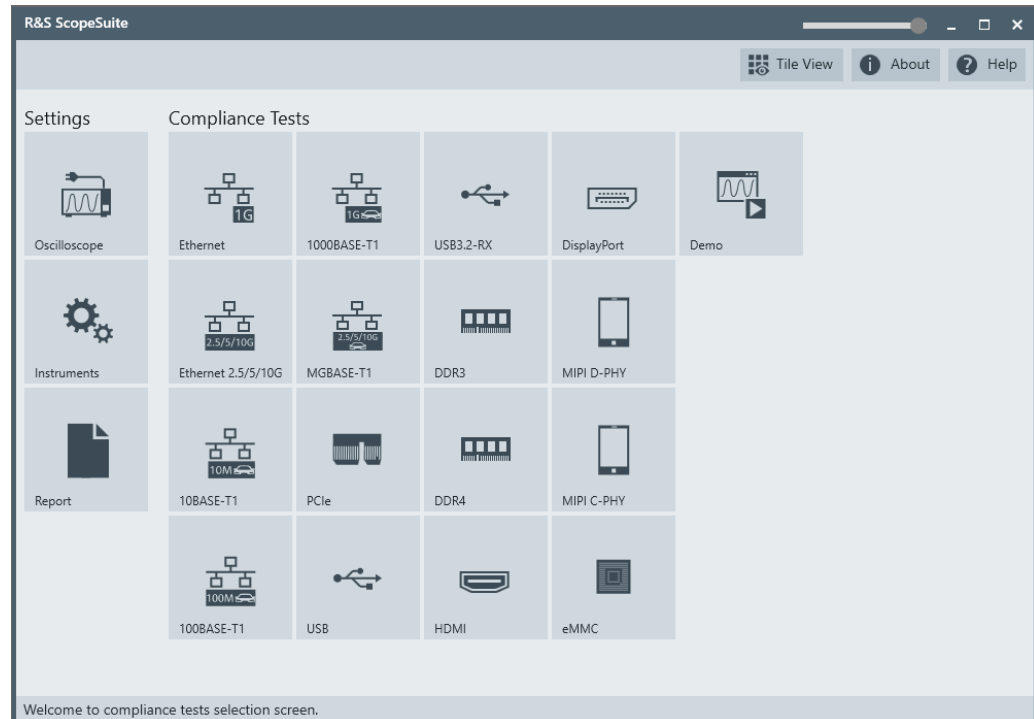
R&S ScopeSuite

Tile View  About  Help

Settings

Oscilloscope

Instruments

Report

Compliance Tests

1G
Ethernet

1G
1000BASE-T1

USB3.2-RX

DisplayPort

Demo

2.5/5/10G
Ethernet 2.5/5/10G

2.5/5/10G
MGBASE-T1

DDR3

MIPI D-PHY

10M
10BASE-T1

PCIe

DDR4

MIPI C-PHY

100M
100BASE-T1

USB

HDMI

eMMC

Welcome to compliance tests selection screen.